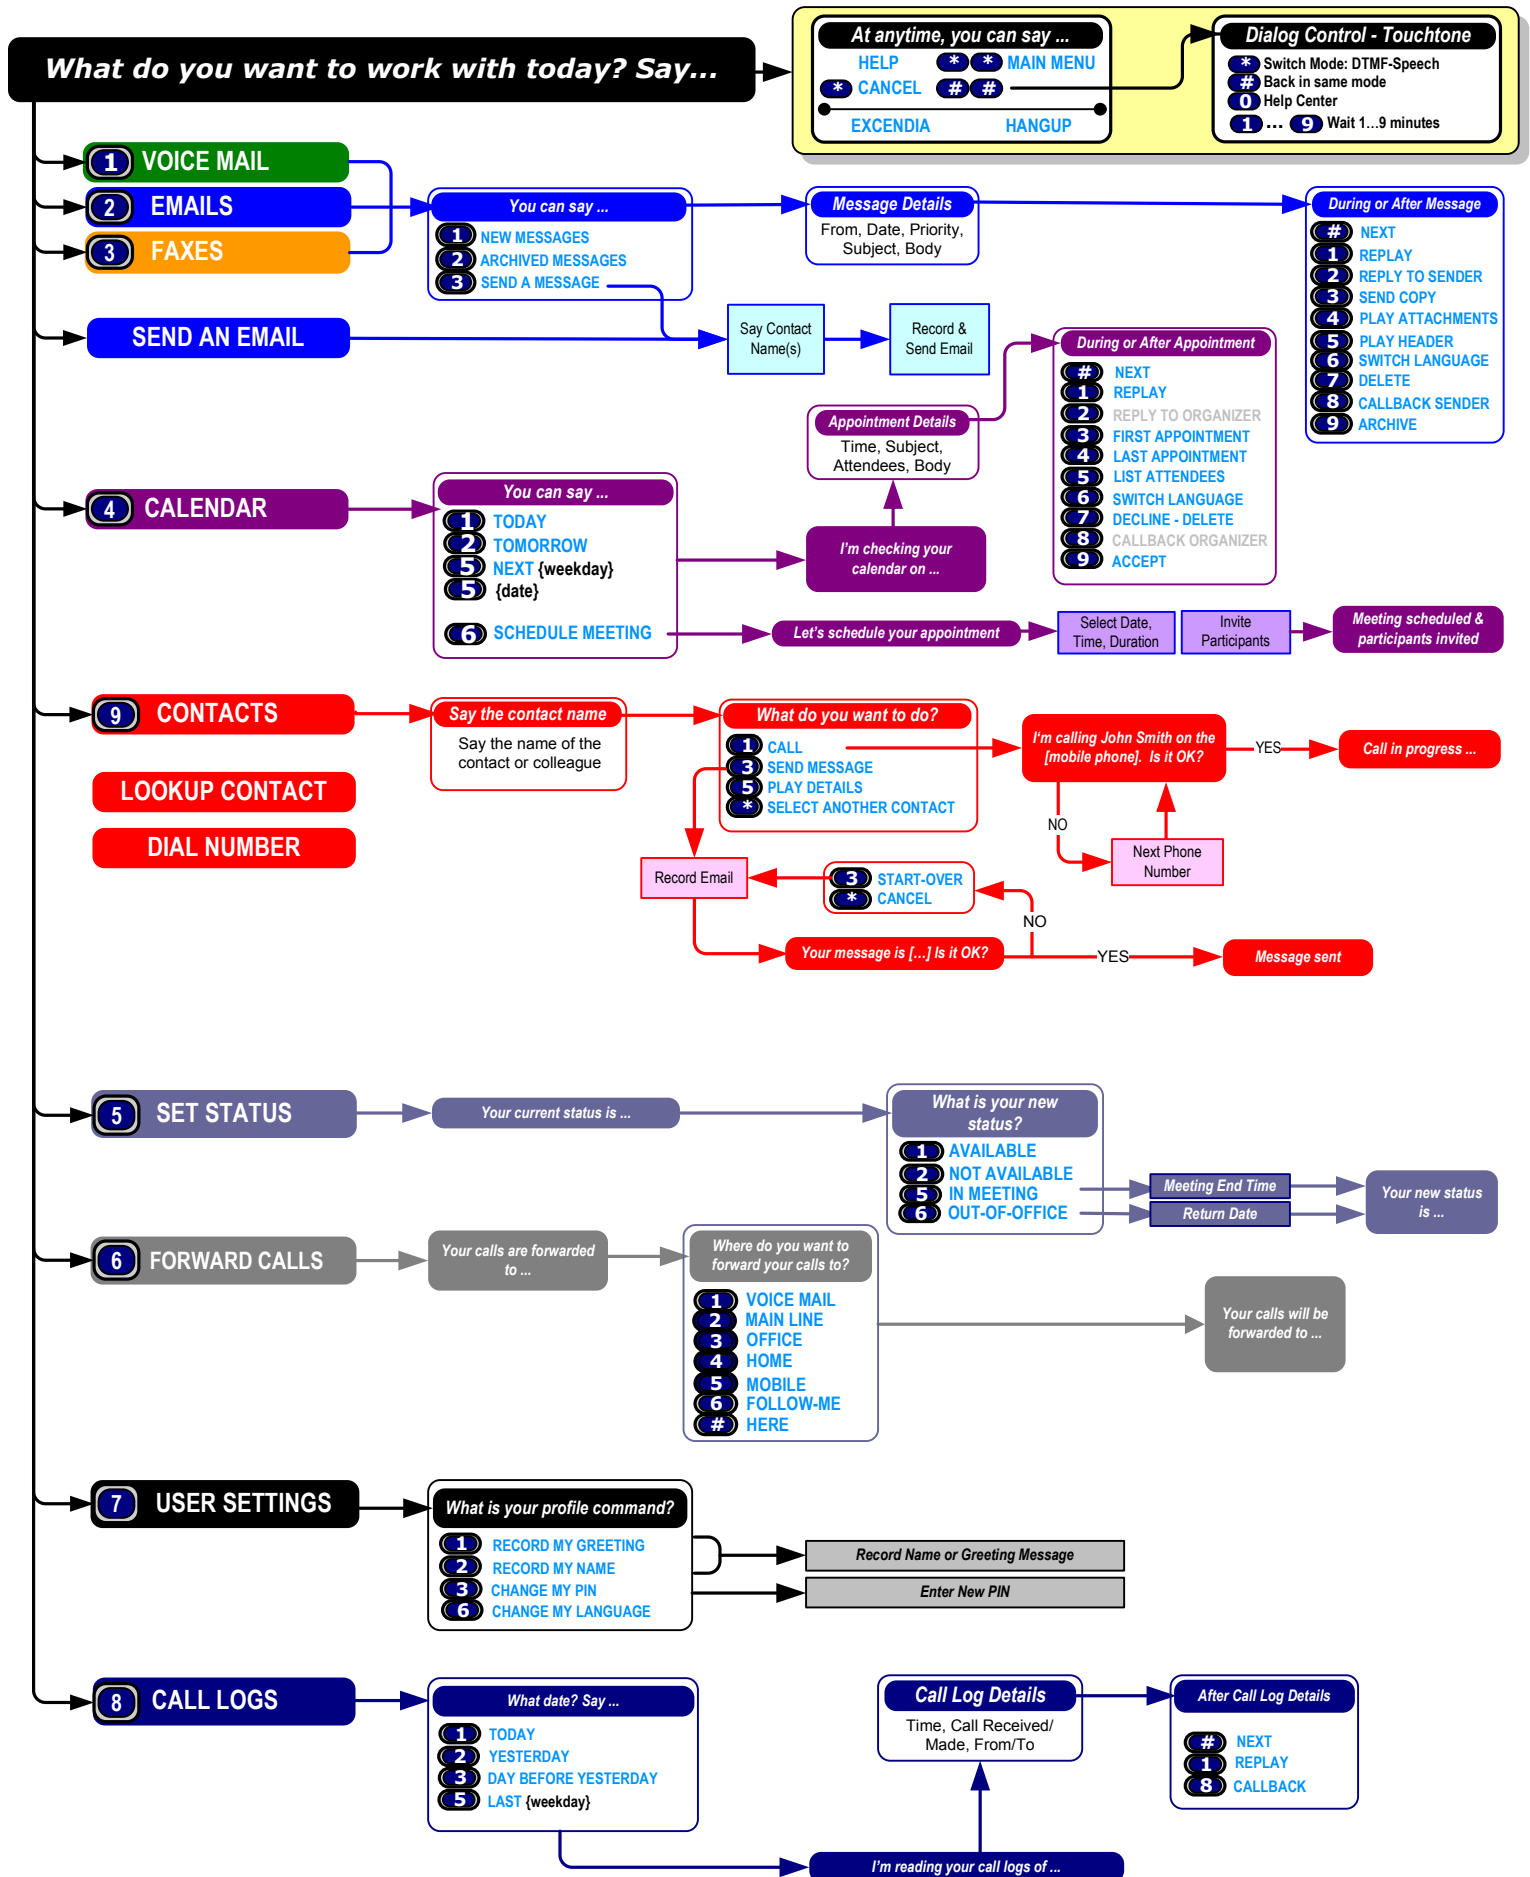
What do you want to work with today? Say...

At anytime, you can say ...
HELP
* * MAIN MENU
* CANCEL
# # 
EXCENDIA
HANGUP

Dialog Control - Touchtone
* Switch Mode: DTMF-Speech
# Back in same mode
0 Help Center
1 ... 9 Wait 1...9 minutes

1 VOICE MAIL
2 EMAILS
3 FAXES

You can say ...
1 NEW MESSAGES
2 ARCHIVED MESSAGES
3 SEND A MESSAGE

Message Details
From, Date, Priority, Subject, Body

During or After Message
# NEXT
1 REPLAY
2 REPLY TO SENDER
3 SEND COPY
4 PLAY ATTACHMENTS
5 PLAY HEADER
6 SWITCH LANGUAGE
7 DELETE
8 CALLBACK SENDER
9 ARCHIVE

SEND AN EMAIL

Say Contact Name(s)

Record & Send Email

During or After Appointment
# NEXT
1 REPLAY
2 REPLY TO ORGANIZER
3 FIRST APPOINTMENT
4 LAST APPOINTMENT
5 LIST ATTENDEES
6 SWITCH LANGUAGE
7 DECLINE - DELETE
8 CALLBACK ORGANIZER
9 ACCEPT

Appointment Details
Time, Subject, Attendees, Body

4 CALENDAR

You can say ...
1 TODAY
2 TOMORROW
5 NEXT {weekday}
5 {date}
6 SCHEDULE MEETING

I'm checking your calendar on ...

Let's schedule your appointment

Select Date, Time, Duration

Invite Participants

Meeting scheduled & participants invited

9 CONTACTS

LOOKUP CONTACT

DIAL NUMBER

Say the contact name
Say the name of the contact or colleague

What do you want to do?
1 CALL
3 SEND MESSAGE
5 PLAY DETAILS
* SELECT ANOTHER CONTACT

I'm calling John Smith on the [mobile phone]. Is it OK?

YES

Call in progress ...

NO

Next Phone Number

Record Email

3 START-OVER
* CANCEL

NO

Your message is [...] Is it OK?

YES

Message sent

5 SET STATUS

Your current status is ...

What is your new status?
1 AVAILABLE
2 NOT AVAILABLE
5 IN MEETING
6 OUT-OF-OFFICE

Meeting End Time

Return Date

Your new status is ...

6 FORWARD CALLS

Your calls are forwarded to ...

Where do you want to forward your calls to?
1 VOICE MAIL
2 MAIN LINE
3 OFFICE
4 HOME
5 MOBILE
6 FOLLOW-ME
# HERE

Your calls will be forwarded to ...

7 USER SETTINGS

What is your profile command?
1 RECORD MY GREETING
2 RECORD MY NAME
3 CHANGE MY PIN
6 CHANGE MY LANGUAGE

Record Name or Greeting Message

Enter New PIN

8 CALL LOGS

What date? Say ...
1 TODAY
2 YESTERDAY
3 DAY BEFORE YESTERDAY
5 LAST {weekday}

Call Log Details
Time, Call Received/ Made, From/To

After Call Log Details
# NEXT
1 REPLAY
8 CALLBACK

I'm reading your call logs of ...